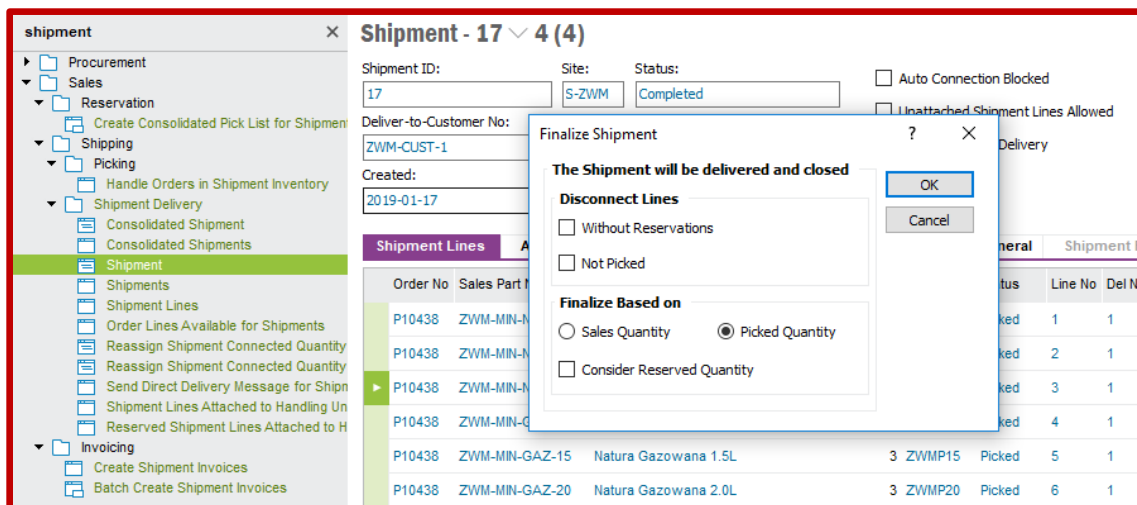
shipment ×

Procurement
Sales
Reservation
Create Consolidated Pick List for Shipment
Shipping
Picking
Handle Orders in Shipment Inventory
Shipment Delivery
Consolidated Shipment
Consolidated Shipments
Shipment
Shipments
Shipment Lines
Order Lines Available for Shipments
Reassign Shipment Connected Quantity
Reassign Shipment Connected Quantity
Send Direct Delivery Message for Shipm
Shipment Lines Attached to Handling Un
Reserved Shipment Lines Attached to H
Invoicing
Create Shipment Invoices
Batch Create Shipment Invoices

Shipment - 17 ∨ 4 (4)

Shipment ID: 17
Site: S-ZWM
Status: Completed
Auto Connection Blocked
Unattached Shipment Lines Allowed
Delivery
Deliver-to-Customer No: ZWM-CUST-1
Created: 2019-01-17

Shipment Lines | A | neral | Shipment

Finalize Shipment ? ×
The Shipment will be delivered and closed
Disconnect Lines
Without Reservations
Not Picked
Finalize Based on
Sales Quantity
Picked Quantity
Consider Reserved Quantity
OK
Cancel

| Order No | Sales Part N | | | | tus | Line No | Del N |
|---|---|---|---|---|---|---|---|
| P10438 | ZWM-MIN-N | | | | ked | 1 | 1 |
| P10438 | ZWM-MIN-N | | | | ked | 2 | 1 |
| P10438 | ZWM-MIN-N | | | | ked | 3 | 1 |
| P10438 | ZWM-MIN-G | | | | ked | 4 | 1 |
| P10438 | ZWM-MIN-GAZ-15 | Natura Gazowana 1.5L | 3 | ZWMP15 | Picked | 5 | 1 |
| P10438 | ZWM-MIN-GAZ-20 | Natura Gazowana 2.0L | 3 | ZWMP20 | Picked | 6 | 1 |